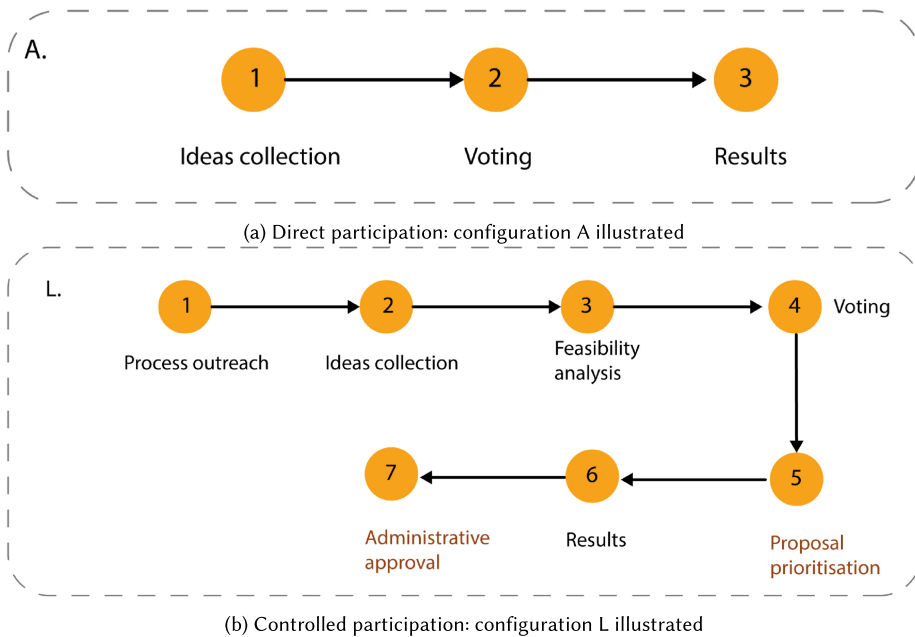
A.

1

2

3

Ideas collection

Voting

Results

(a) Direct participation: configuration A illustrated

L.

1

2

3

4

Voting

Process outreach

Ideas collection

Feasibility analysis

7

6

5

Administrative approval

Results

Proposal prioritisation

(b) Controlled participation: configuration L illustrated